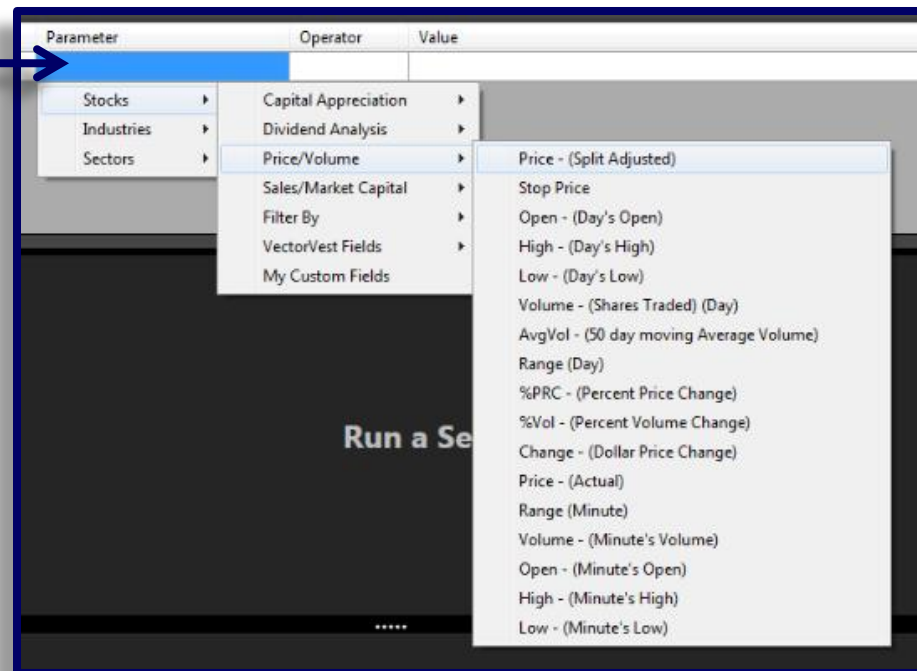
| Parameter | Operator | Value |
|---|---|---|

Stocks
Industries
Sectors

Capital Appreciation
Dividend Analysis
Price/Volume
Sales/Market Capital
Filter By
VectorVest Fields
My Custom Fields

Price - (Split Adjusted)
Stop Price
Open - (Day's Open)
High - (Day's High)
Low - (Day's Low)
Volume - (Shares Traded) (Day)
AvgVol - (50 day moving Average Volume)
Range (Day)
%PRC - (Percent Price Change)
%Vol - (Percent Volume Change)
Change - (Dollar Price Change)
Price - (Actual)
Range (Minute)
Volume - (Minute's Volume)
Open - (Minute's Open)
High - (Minute's High)
Low - (Minute's Low)

Run a Se

.....